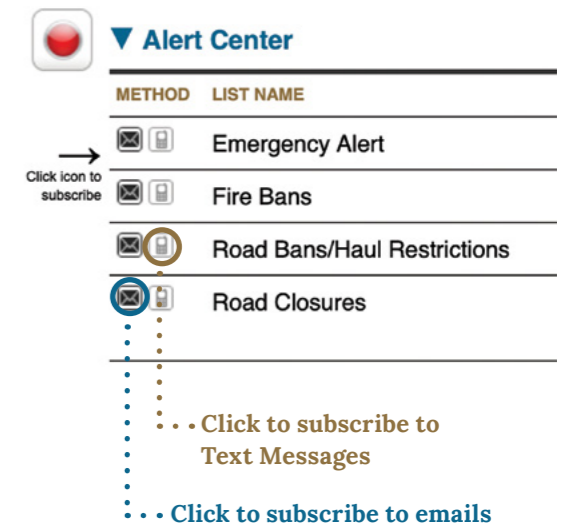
▼ Alert Center

| METHOD | LIST NAME |
|---|---|
| | Emergency Alert |
| | Fire Bans |
| | Road Bans/Haul Restrictions |
| | Road Closures |

Click icon to subscribe

Click to subscribe to Text Messages

Click to subscribe to emails